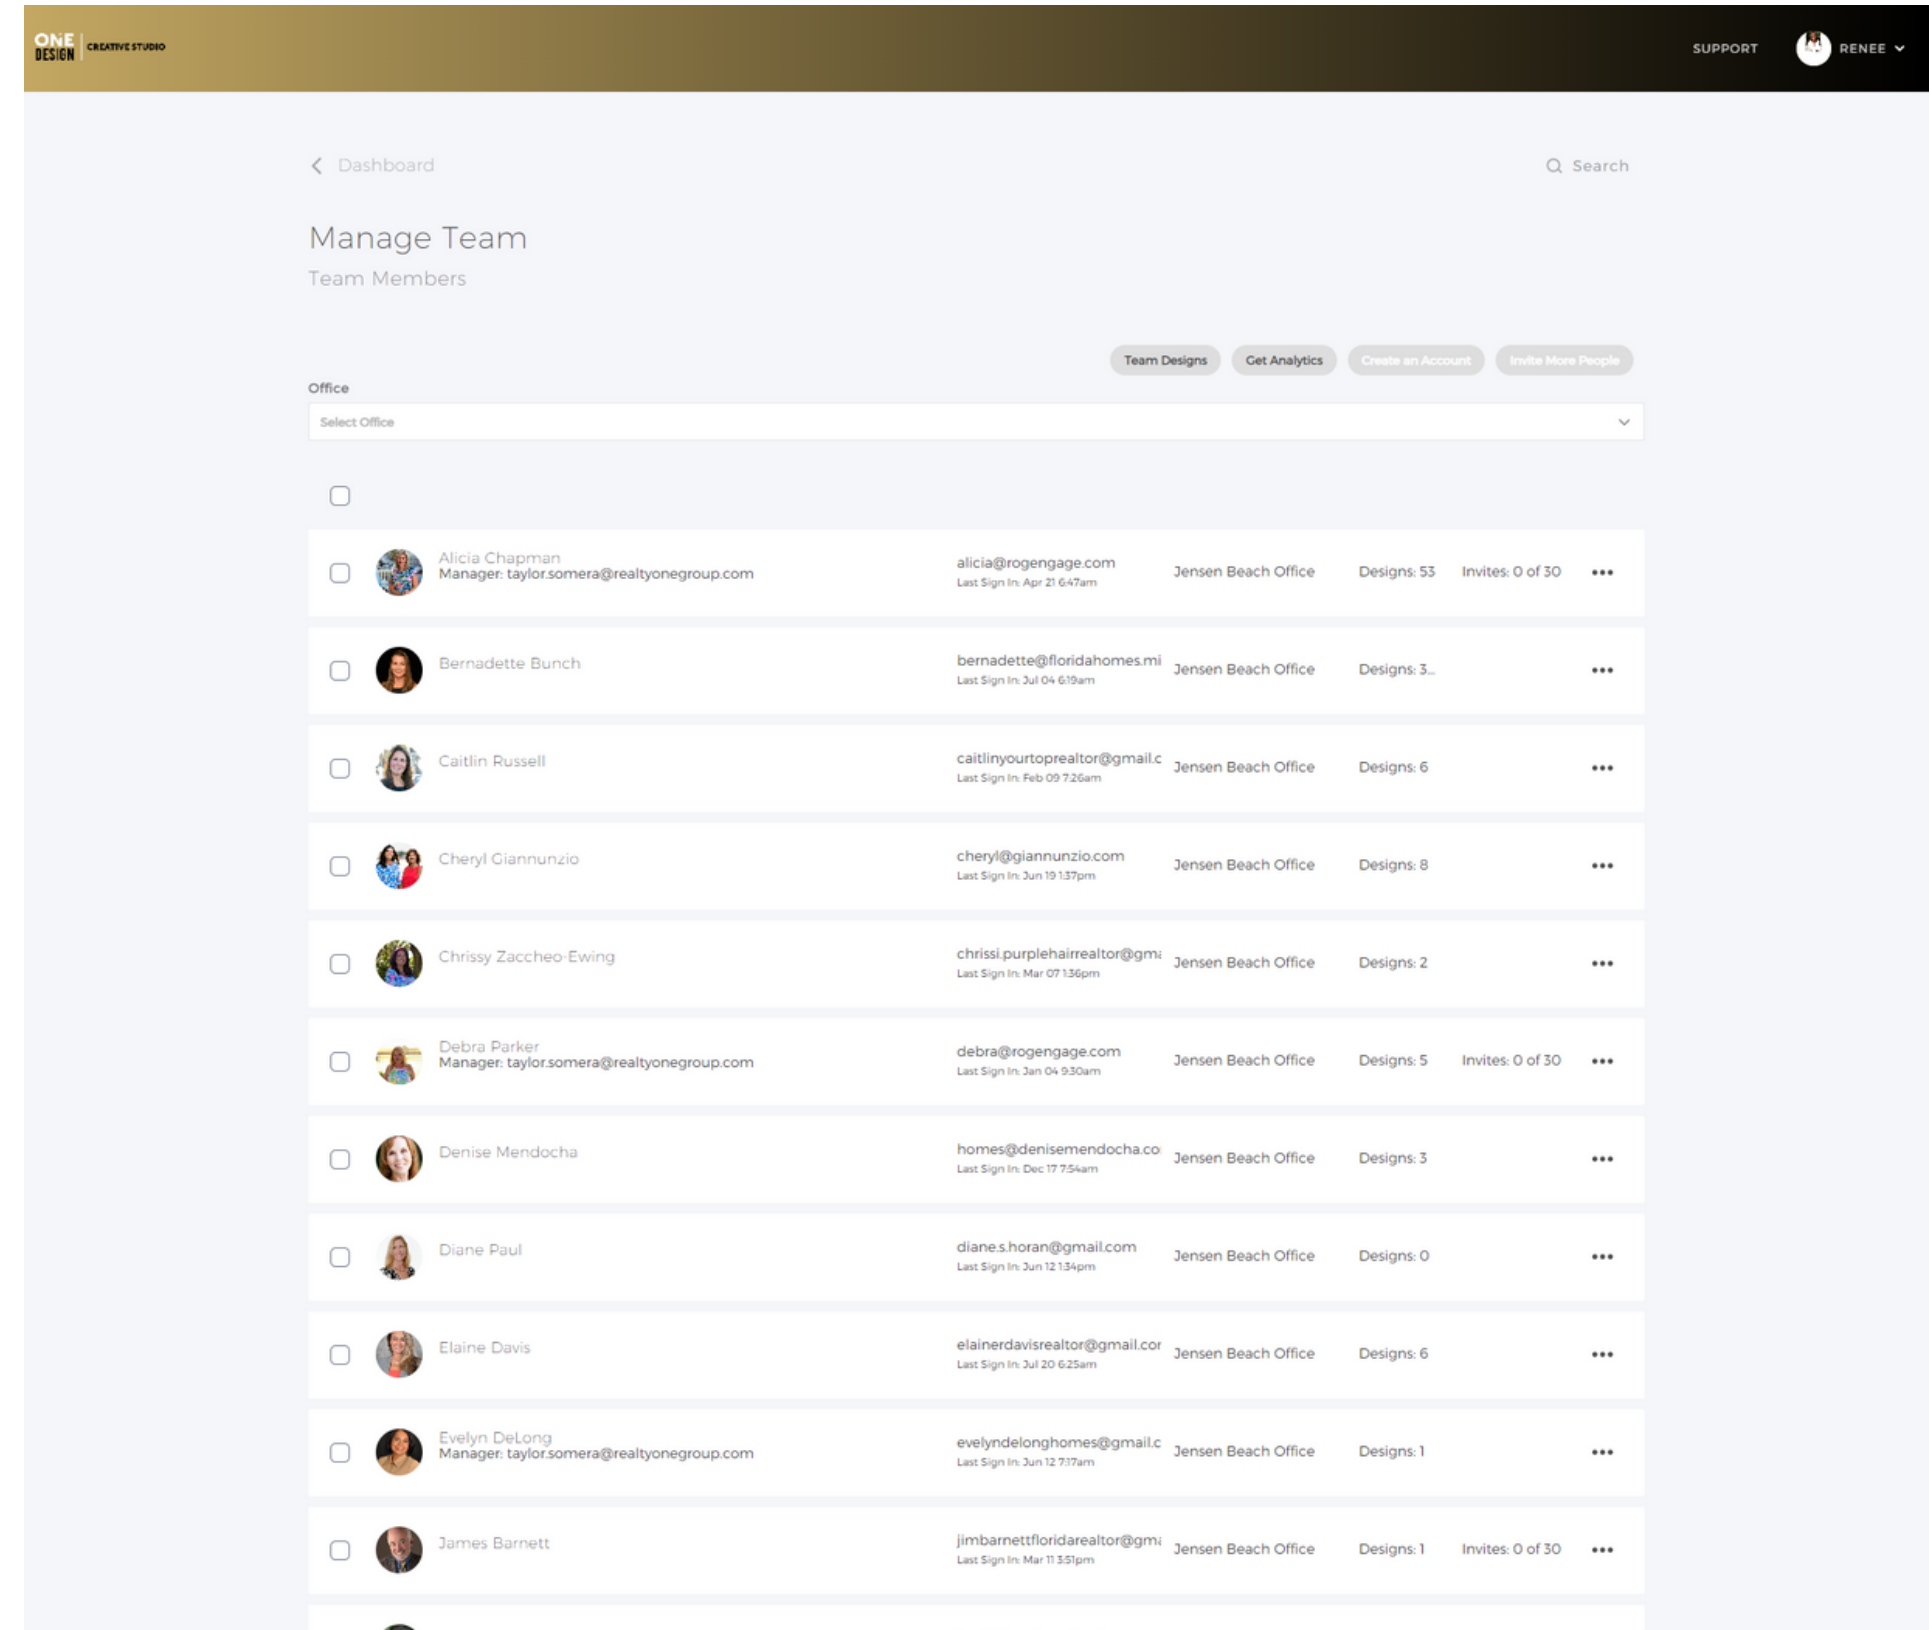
ONE DESIGN | CREATIVE STUDIO

SUPPORT RENEE

Dashboard

Search

Manage Team

Team Members

Team Designs Get Analytics Create an Account Invite More People

Office

Select Office

Alicia Chapman
Manager: taylor.somera@realtyonegroup.com
alicia@rogengage.com
Last Sign In: Apr 21 6:47am
Jensen Beach Office
Designs: 53
Invites: 0 of 30

Bernadette Bunch
bernadette@floridahomes.mi
Last Sign In: Jul 04 6:19am
Jensen Beach Office
Designs: 3...

Caitlin Russell
caitlinyourtoprealtor@gmail.c
Last Sign In: Feb 09 7:26am
Jensen Beach Office
Designs: 6

Cheryl Giannunzio
cheryl@giannunzio.com
Last Sign In: Jun 19 1:37pm
Jensen Beach Office
Designs: 8

Chrissy Zaccheo-Ewing
chrissi.purplehairrealtor@gm
Last Sign In: Mar 07 1:36pm
Jensen Beach Office
Designs: 2

Debra Parker
Manager: taylor.somera@realtyonegroup.com
debra@rogengage.com
Last Sign In: Jan 04 9:30am
Jensen Beach Office
Designs: 5
Invites: 0 of 30

Denise Mendocha
homes@denisemendocha.co
Last Sign In: Dec 17 7:54am
Jensen Beach Office
Designs: 3

Diane Paul
diane.s.horan@gmail.com
Last Sign In: Jun 12 1:34pm
Jensen Beach Office
Designs: 0

Elaine Davis
elainerdavisrealtor@gmail.cor
Last Sign In: Jul 20 6:25am
Jensen Beach Office
Designs: 6

Evelyn DeLong
Manager: taylor.somera@realtyonegroup.com
evelyndelonghomes@gmail.c
Last Sign In: Jun 12 7:17am
Jensen Beach Office
Designs: 1

James Barnett
jimbarnettfloridarealtor@gm
Last Sign In: Mar 11 3:51pm
Jensen Beach Office
Designs: 1
Invites: 0 of 30